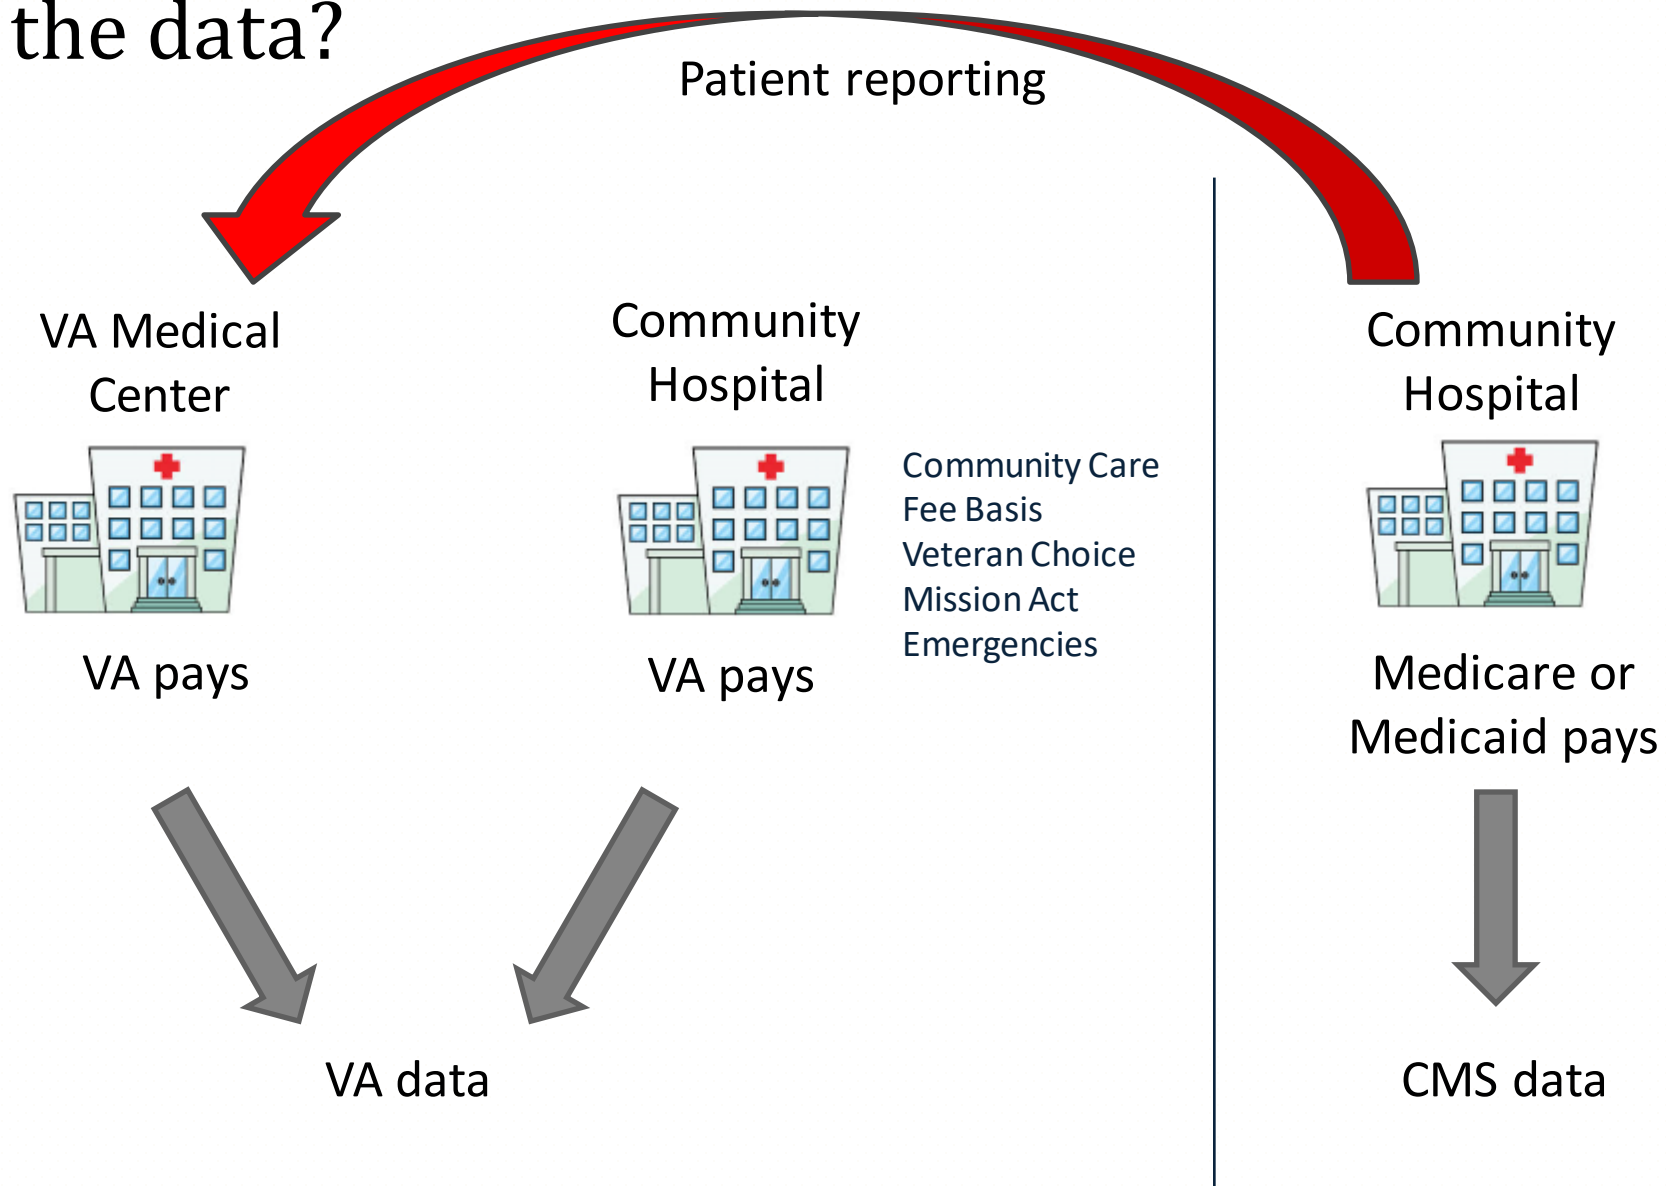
the data?

Patient reporting

VA Medical Center

VA pays

Community Hospital

VA pays

Community Care
Fee Basis
Veteran Choice
Mission Act
Emergencies

Community Hospital

Medicare or Medicaid pays

VA data

CMS data